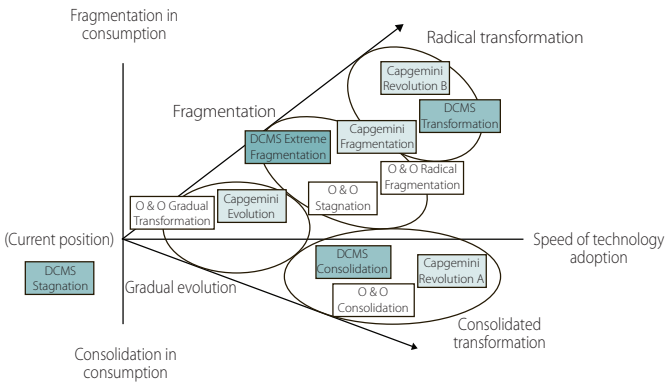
Fragmentation in consumption

Radical transformation

Capgemini Revolution B

DCMS Transformation

Fragmentation

DCMS Extreme Fragmentation

Capgemini Fragmentation

O & O Radical Fragmentation

O & O Gradual Transformation

Capgemini Evolution

O & O Stagnation

(Current position)

Speed of technology adoption

DCMS Stagnation

DCMS Consolidation

Capgemini Revolution A

Gradual evolution

O & O Consolidation

Consolidated transformation

Consolidation in consumption